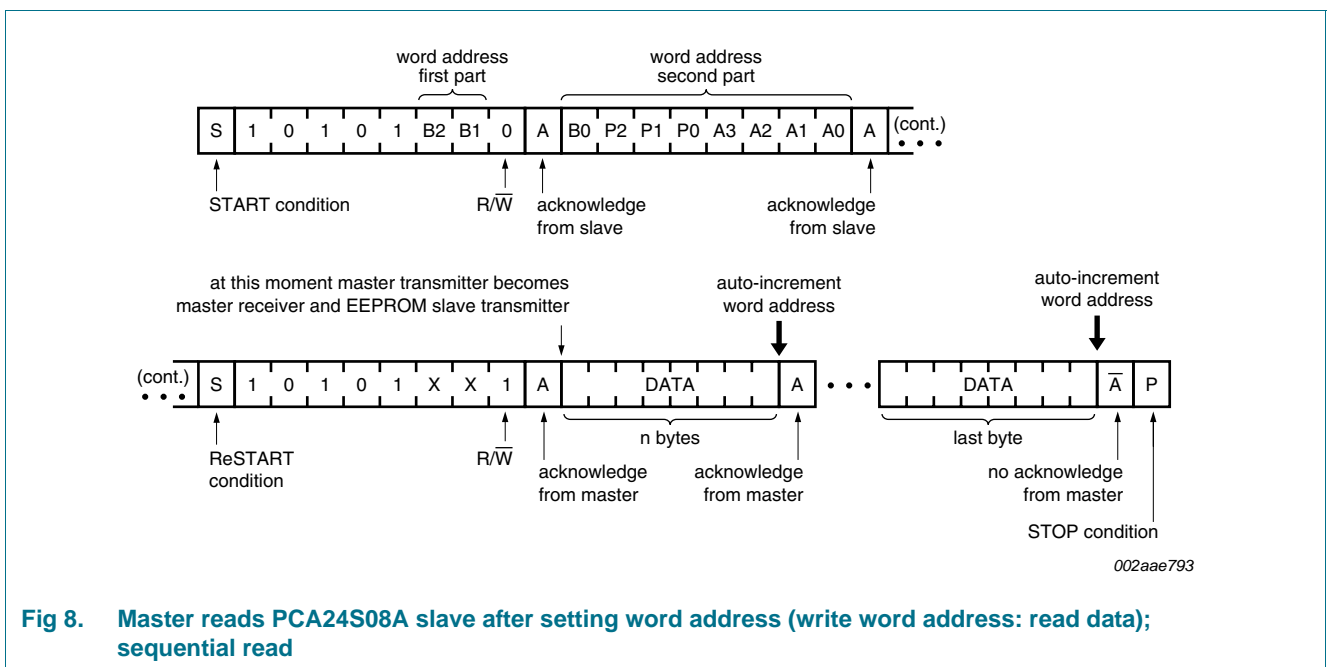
word address first part

word address second part

| S | 1 | 0 | 1 | 0 | 1 | B2 | B1 | 0 | A | B0 | P2 | P1 | P0 | A3 | A2 | A1 | A0 | A | (cont.) |
|---|---|---|---|---|---|---|---|---|---|---|---|---|---|---|---|---|---|---|---|

START condition

$R/\overline{W}$

acknowledge from slave

acknowledge from slave

at this moment master transmitter becomes master receiver and EEPROM slave transmitter

auto-increment word address

auto-increment word address

| (cont.) | S | 1 | 0 | 1 | 0 | 1 | X | X | 1 | A | DATA | A | • • • | DATA | $\overline{A}$ | P |
|---|---|---|---|---|---|---|---|---|---|---|---|---|---|---|---|---|

n bytes

last byte

ReSTART condition

$R/\overline{W}$

acknowledge from master

acknowledge from master

no acknowledge from master

STOP condition

002aae793

Fig 8. Master reads PCA24S08A slave after setting word address (write word address: read data); sequential read